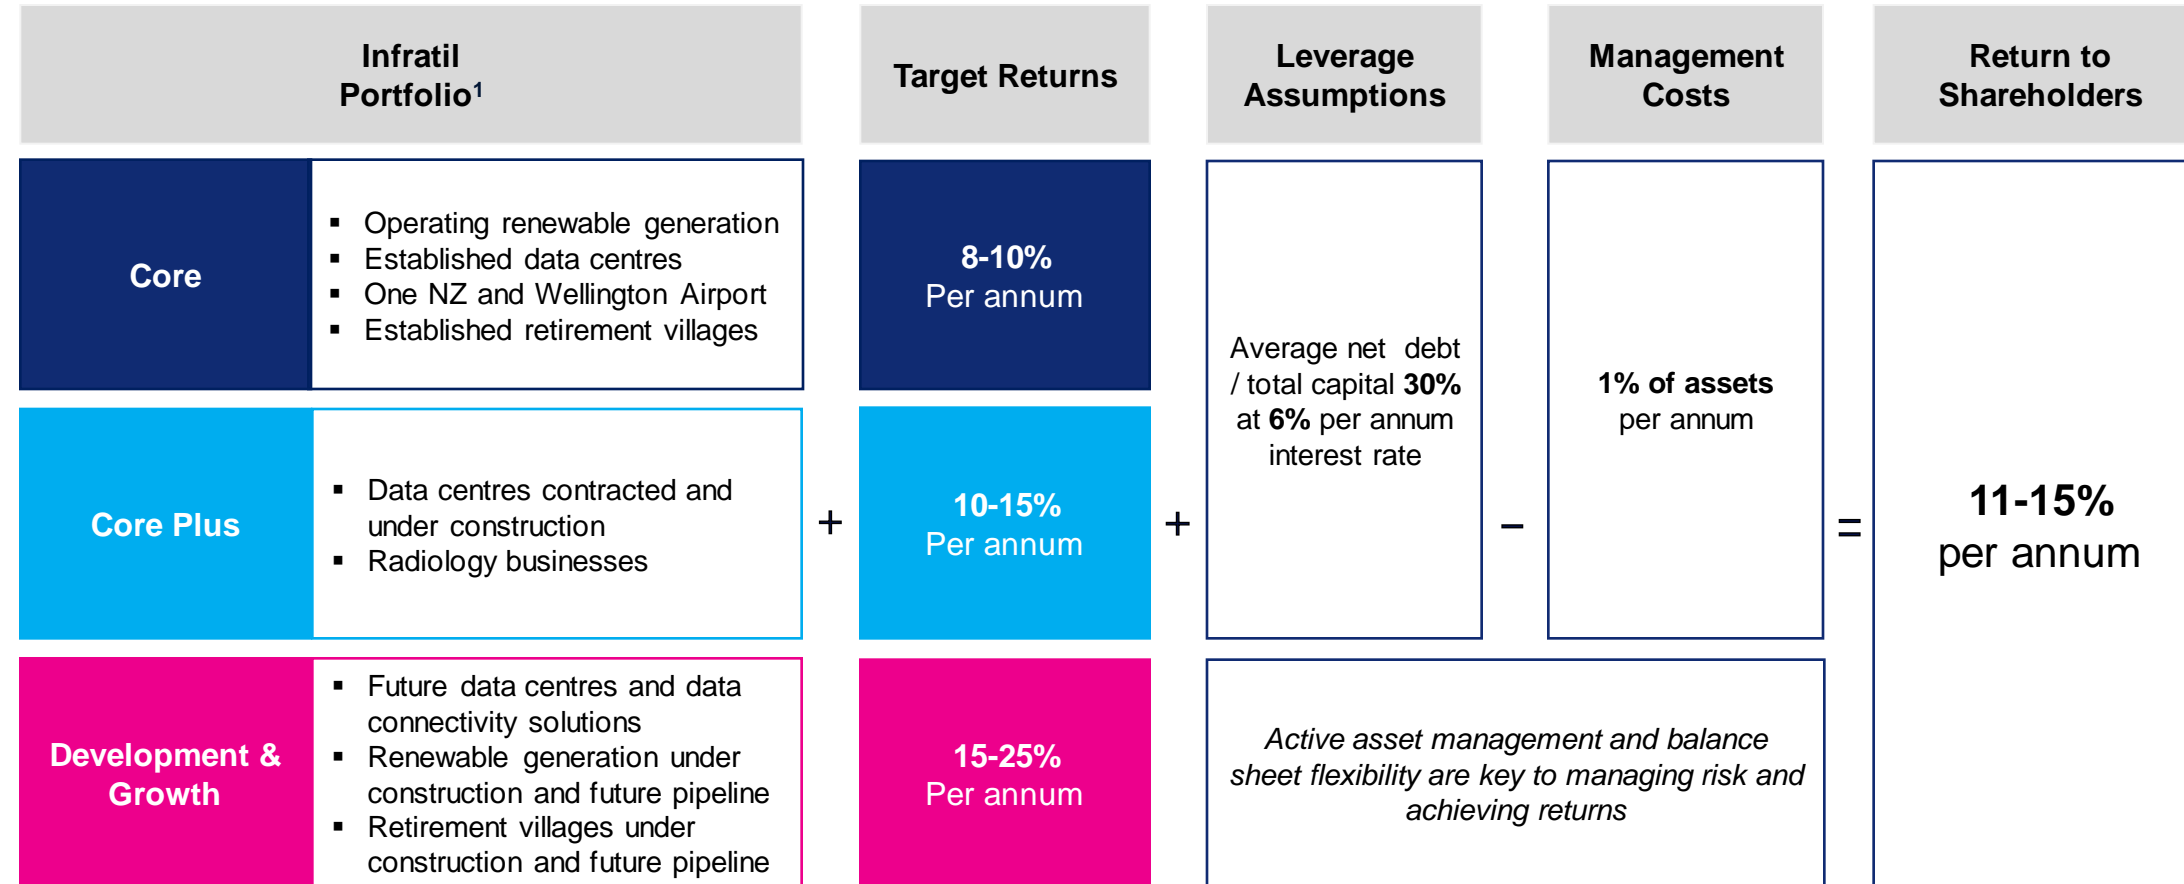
Infratil Portfolio$^1$

Target Returns

Leverage Assumptions

Management Costs

Return to Shareholders

Core

▪ Operating renewable generation
▪ Established data centres
▪ One NZ and Wellington Airport
▪ Established retirement villages

8-10%
Per annum

Core Plus

▪ Data centres contracted and under construction
▪ Radiology businesses

+

10-15%
Per annum

+

Average net debt / total capital 30% at 6% per annum interest rate

–

1% of assets per annum

=

11-15%
per annum

Development & Growth

▪ Future data centres and data connectivity solutions
▪ Renewable generation under construction and future pipeline
▪ Retirement villages under construction and future pipeline

15-25%
Per annum

Active asset management and balance sheet flexibility are key to managing risk and achieving returns